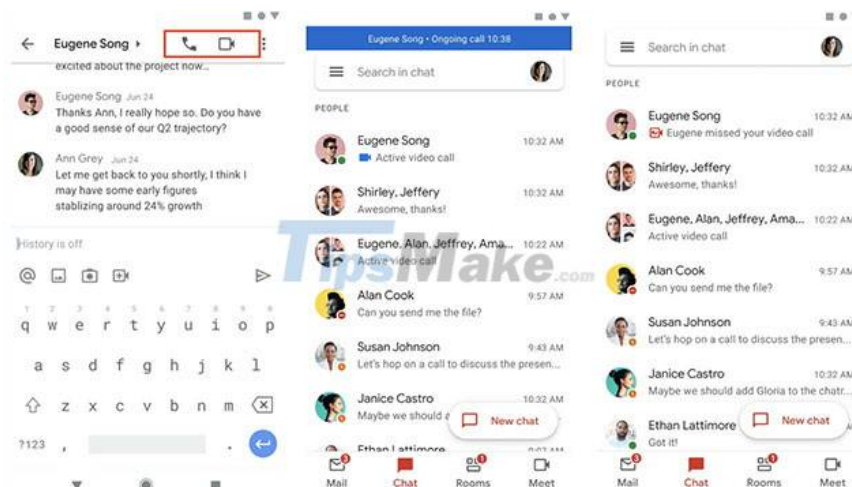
Eugene Song ›

excited about the project now...

Eugene Song Jun 24
Thanks Ann, I really hope so. Do you have a good sense of our Q2 trajectory?

Ann Grey Jun 24
Let me get back to you shortly, I think I may have some early figures stablizing around 24% growth

History is off

1 2 3 4 5 6 7 8 9 0
q w e r t y u i o p
a s d f g h j k l
z x c v b n m
?123 .

Eugene Song • Ongoing call 10:38

Search in chat

PEOPLE

Eugene Song 10:32 AM
Active video call

Shirley, Jeffery 10:32 AM
Awesome, thanks!

Eugene, Alan, Jeffrey, Ama... 10:22 AM
Active video call

Alan Cook 9:57 AM
Can you send me the file?

Susan Johnson 9:43 AM
Let's hop on a call to discuss the presen...

Janice Castro 10:32 AM
Maybe we should a

Ethan Lattimore

New chat

Mail Chat Rooms Meet

TipsMake.com

Search in chat

PEOPLE

Eugene Song 10:32 AM
Eugene missed your video call

Shirley, Jeffery 10:32 AM
Awesome, thanks!

Eugene, Alan, Jeffrey, Ama... 10:22 AM
Active video call

Alan Cook 9:57 AM
Can you send me the file?

Susan Johnson 9:43 AM
Let's hop on a call to discuss the presen...

Janice Castro 10:32 AM
Maybe we should add Gloria to the chatr...

Ethan Lattimore
Got it!

New chat

Mail Chat Rooms Meet